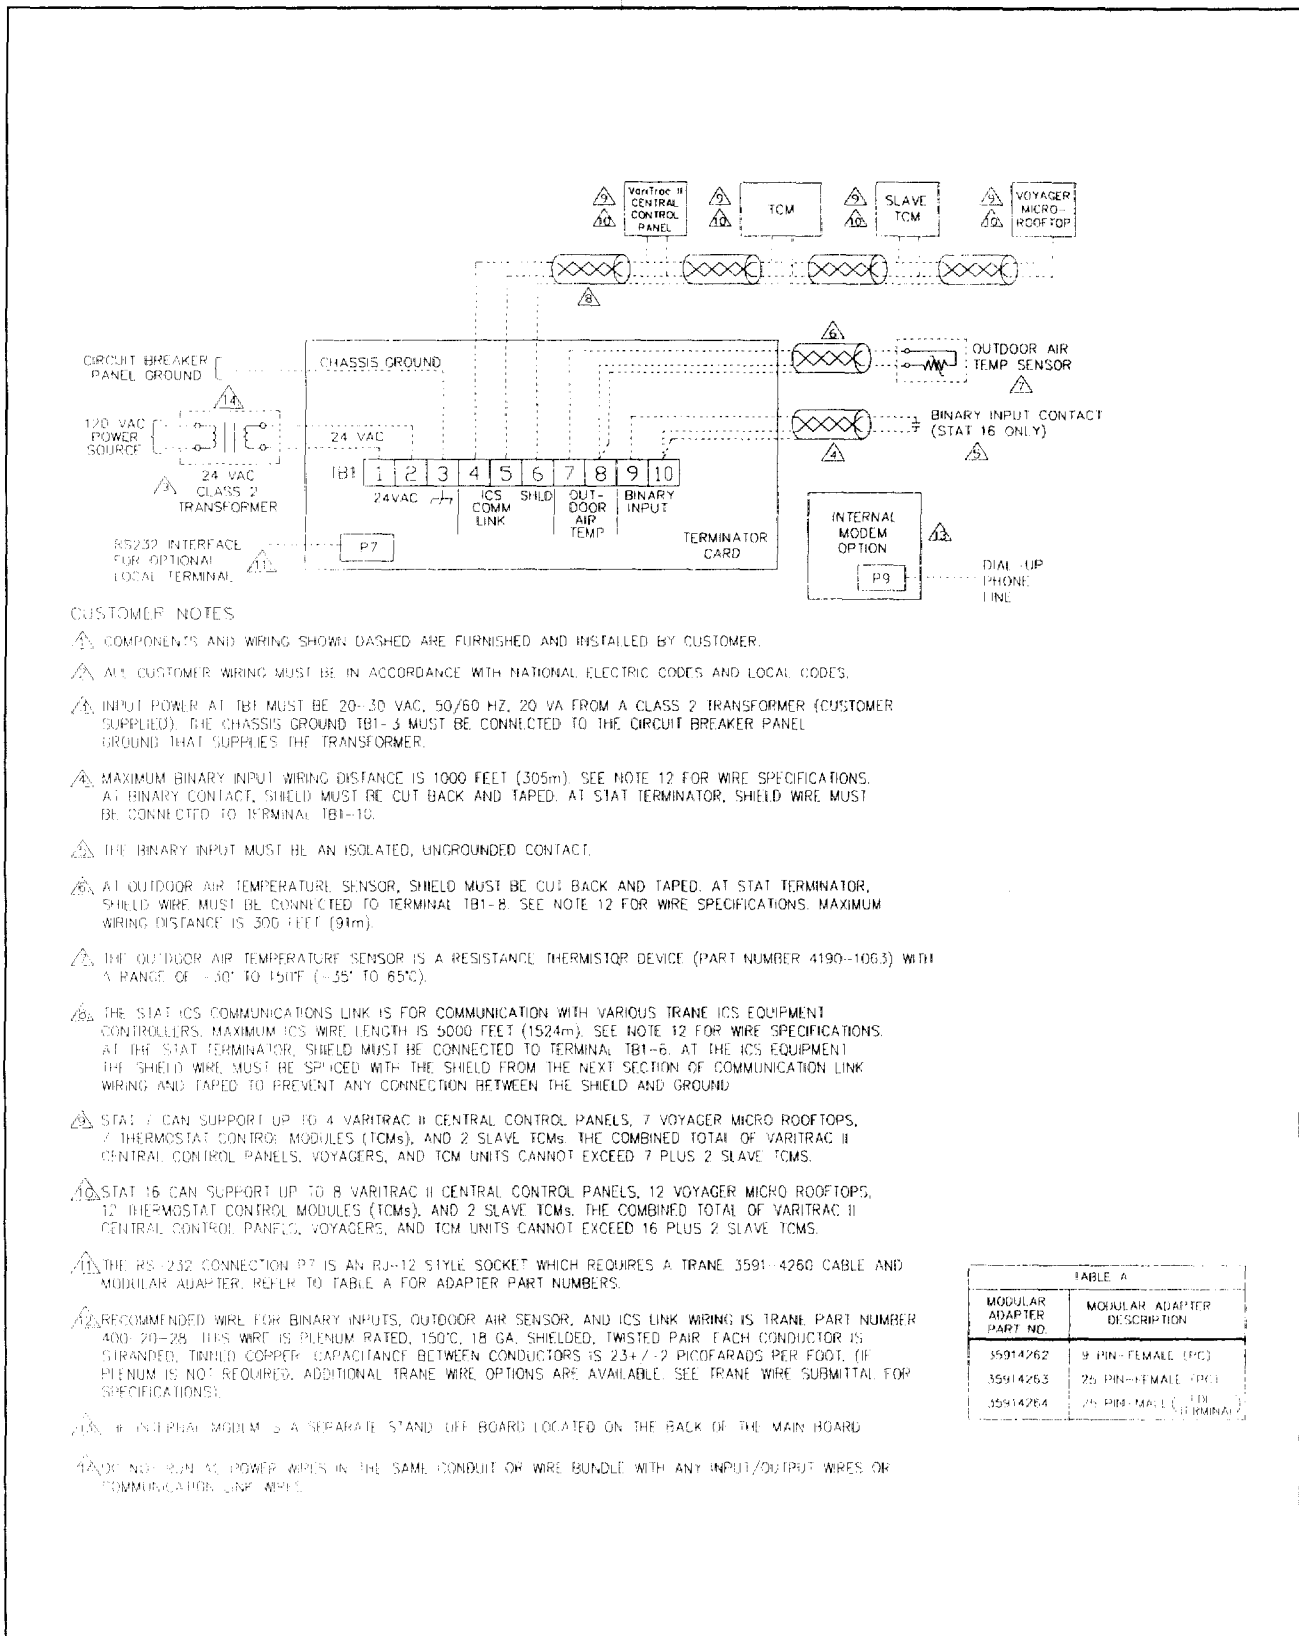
9 10 VariTrac II CENTRAL CONTROL PANEL

9 10 TCM

9 10 SLAVE TCM

9 10 VOYAGER MICRO ROOFTOP

8

6

CIRCUIT BREAKER PANEL GROUND

CHASSIS GROUND

OUTDOOR AIR TEMP SENSOR 7

14

120 VAC POWER SOURCE

24 VAC

BINARY INPUT CONTACT (STAT 16 ONLY) 5

4

TB1 1 2 3 4 5 6 7 8 9 10

24 VAC CLASS 2 TRANSFORMER 3

24VAC ICS COMM LINK SHLD OUT-DOOR AIR TEMP BINARY INPUT

TERMINATOR CARD

INTERNAL MODEM OPTION 13

RS232 INTERFACE FOR OPTIONAL LOCAL TERMINAL 11 P7

P9 DIAL-UP PHONE LINE

CUSTOMER NOTES

1 COMPONENTS AND WIRING SHOWN DASHED ARE FURNISHED AND INSTALLED BY CUSTOMER.

2 ALL CUSTOMER WIRING MUST BE IN ACCORDANCE WITH NATIONAL ELECTRIC CODES AND LOCAL CODES.

3 INPUT POWER AT TB1 MUST BE 20-30 VAC, 50/60 HZ, 20 VA FROM A CLASS 2 TRANSFORMER (CUSTOMER SUPPLIED). THE CHASSIS GROUND TB1-3 MUST BE CONNECTED TO THE CIRCUIT BREAKER PANEL GROUND THAT SUPPLIES THE TRANSFORMER.

4 MAXIMUM BINARY INPUT WIRING DISTANCE IS 1000 FEET (305m). SEE NOTE 12 FOR WIRE SPECIFICATIONS. AT BINARY CONTACT, SHIELD MUST BE CUT BACK AND TAPED. AT STAT TERMINATOR, SHIELD WIRE MUST BE CONNECTED TO TERMINAL TB1-10.

5 THE BINARY INPUT MUST BE AN ISOLATED, UNGROUNDED CONTACT.

6 AT OUTDOOR AIR TEMPERATURE SENSOR, SHIELD MUST BE CUT BACK AND TAPED. AT STAT TERMINATOR, SHIELD WIRE MUST BE CONNECTED TO TERMINAL TB1-8. SEE NOTE 12 FOR WIRE SPECIFICATIONS. MAXIMUM WIRING DISTANCE IS 300 FEET (91m).

7 THE OUTDOOR AIR TEMPERATURE SENSOR IS A RESISTANCE THERMISTOR DEVICE (PART NUMBER 4190-1063) WITH A RANGE OF -30° TO 150°F (-35° TO 65°C).

8 THE STAT ICS COMMUNICATIONS LINK IS FOR COMMUNICATION WITH VARIOUS TRANE ICS EQUIPMENT CONTROLLERS. MAXIMUM ICS WIRE LENGTH IS 5000 FEET (1524m). SEE NOTE 12 FOR WIRE SPECIFICATIONS. AT THE STAT TERMINATOR, SHIELD MUST BE CONNECTED TO TERMINAL TB1-6. AT THE ICS EQUIPMENT THE SHIELD WIRE MUST BE SPLICED WITH THE SHIELD FROM THE NEXT SECTION OF COMMUNICATION LINK WIRING AND TAPED TO PREVENT ANY CONNECTION BETWEEN THE SHIELD AND GROUND.

9 STAT 7 CAN SUPPORT UP TO 4 VARITRAC II CENTRAL CONTROL PANELS, 7 VOYAGER MICRO ROOFTOPS, 7 THERMOSTAT CONTROL MODULES (TCMs), AND 2 SLAVE TCMs. THE COMBINED TOTAL OF VARITRAC II CENTRAL CONTROL PANELS, VOYAGERS, AND TCM UNITS CANNOT EXCEED 7 PLUS 2 SLAVE TCMS.

10 STAT 16 CAN SUPPORT UP TO 8 VARITRAC II CENTRAL CONTROL PANELS, 12 VOYAGER MICRO ROOFTOPS, 12 THERMOSTAT CONTROL MODULES (TCMs), AND 2 SLAVE TCMs. THE COMBINED TOTAL OF VARITRAC II CENTRAL CONTROL PANELS, VOYAGERS, AND TCM UNITS CANNOT EXCEED 16 PLUS 2 SLAVE TCMS.

11 THE RS-232 CONNECTION P7 IS AN RJ-12 STYLE SOCKET WHICH REQUIRES A TRANE 3591-4260 CABLE AND MODULAR ADAPTER. REFER TO TABLE A FOR ADAPTER PART NUMBERS.

12 RECOMMENDED WIRE FOR BINARY INPUTS, OUTDOOR AIR SENSOR, AND ICS LINK WIRING IS TRANE PART NUMBER 400-20-28. THIS WIRE IS PLENUM RATED, 150°C, 18 GA, SHIELDED, TWISTED PAIR. EACH CONDUCTOR IS STRANDED, TINNED COPPER. CAPACITANCE BETWEEN CONDUCTORS IS 23+/-2 PICOFARADS PER FOOT. (IF PLENUM IS NOT REQUIRED, ADDITIONAL TRANE WIRE OPTIONS ARE AVAILABLE. SEE TRANE WIRE SUBMITTAL FOR SPECIFICATIONS).

13 THE INTERNAL MODEM IS A SEPARATE STAND-OFF BOARD LOCATED ON THE BACK OF THE MAIN BOARD.

14 DO NOT RUN AC POWER WIRES IN THE SAME CONDUIT OR WIRE BUNDLE WITH ANY INPUT/OUTPUT WIRES OR COMMUNICATION LINK WIRES.

TABLE A

| MODULAR ADAPTER PART NO. | MODULAR ADAPTER DESCRIPTION |
|---|---|
| 35914262 | 9 PIN-FEMALE (PC) |
| 35914263 | 25 PIN-FEMALE (PC) |
| 35914264 | 25 PIN-MALE (EDI TERMINAL) |